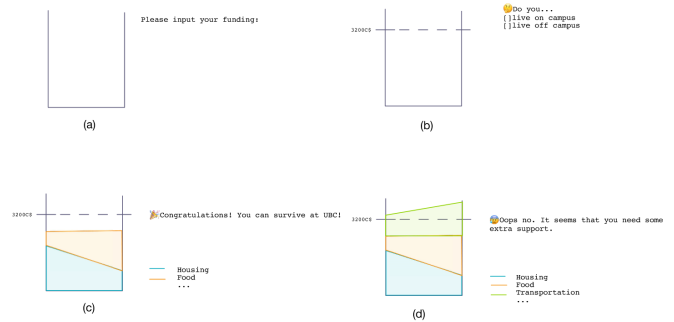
Please input your funding:

(a)

3200C$

🤔Do you...
[]live on campus
[]live off campus

(b)

3200C$

🎉Congratulations! You can survive at UBC!

Housing
Food
...

(c)

3200C$

😰Oops no. It seems that you need some extra support.

Housing
Food
Transportation
...

(d)